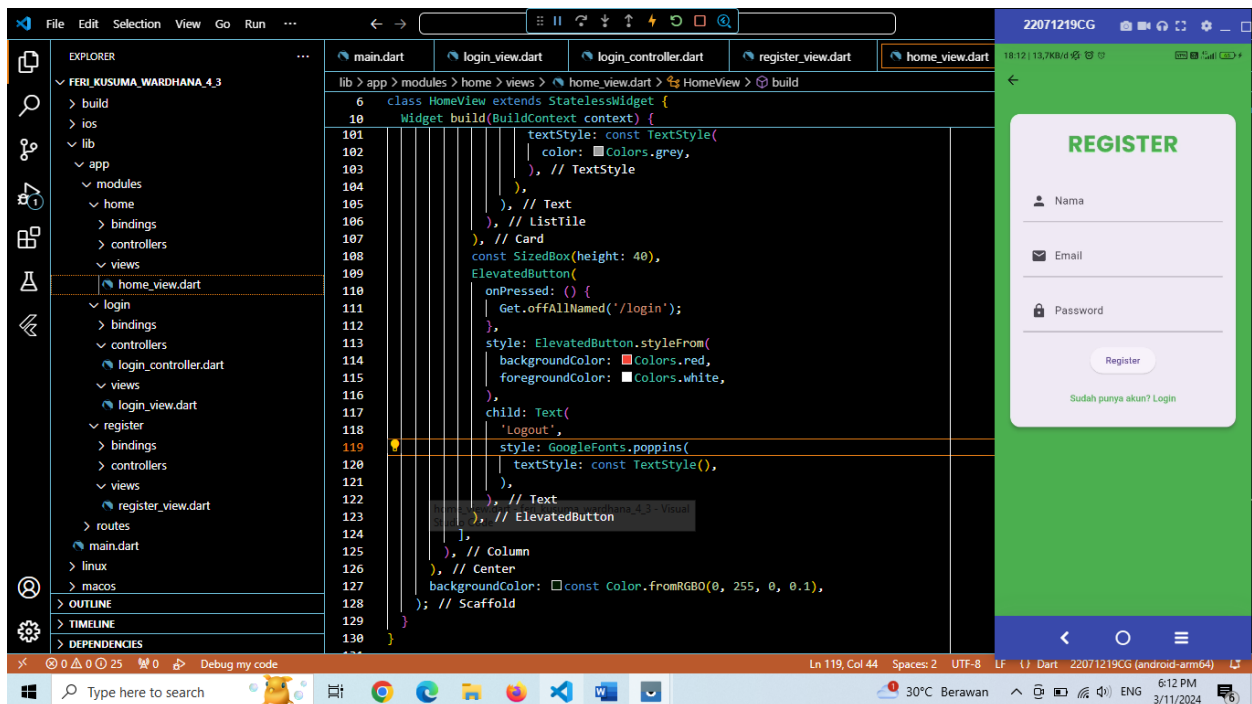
File Edit Selection View Go Run ···

EXPLORER ···
FERI_KUSUMA_WARDHANA_4_3
build
ios
lib
app
modules
home
bindings
controllers
views
home_view.dart
login
bindings
controllers
login_controller.dart
views
login_view.dart
register
bindings
controllers
views
register_view.dart
routes
main.dart
linux
macos
OUTLINE
TIMELINE
DEPENDENCIES

main.dart | login_view.dart | login_controller.dart | register_view.dart | home_view.dart

lib > app > modules > home > views > home_view.dart > HomeView > build

6 class HomeView extends StatelessWidget {
10 Widget build(BuildContext context) {
101 textStyle: const TextStyle(
102 color: Colors.grey,
103 ), // TextStyle
104 ),
105 ), // Text
106 ), // ListTile
107 ), // Card
108 const SizedBox(height: 40),
109 ElevatedButton(
110 onPressed: () {
111 Get.offAllNamed('/login');
112 },
113 style: ElevatedButton.styleFrom(
114 backgroundColor: Colors.red,
115 foregroundColor: Colors.white,
116 ),
117 child: Text(
118 'Logout',
119 style: GoogleFonts.poppins(
120 textStyle: const TextStyle(),
121 ),
122 ), // Text
123 ), // ElevatedButton
124 ],
125 ), // Column
126 ), // Center
127 backgroundColor: const Color.fromRGBO(0, 255, 0, 0.1),
128 ); // Scaffold
129 }
130 }

22071219CG
18:12 | 13,7KB/d
REGISTER
Nama
Email
Password
Register
Sudah punya akun? Login

⊗ 0 ⚠ 0 ⓘ 25 ⚡0 Debug my code
Ln 119, Col 44 Spaces: 2 UTF-8 LF {} Dart 22071219CG (android-arm64)

Type here to search
30°C Berawan ENG 6:12 PM 3/11/2024